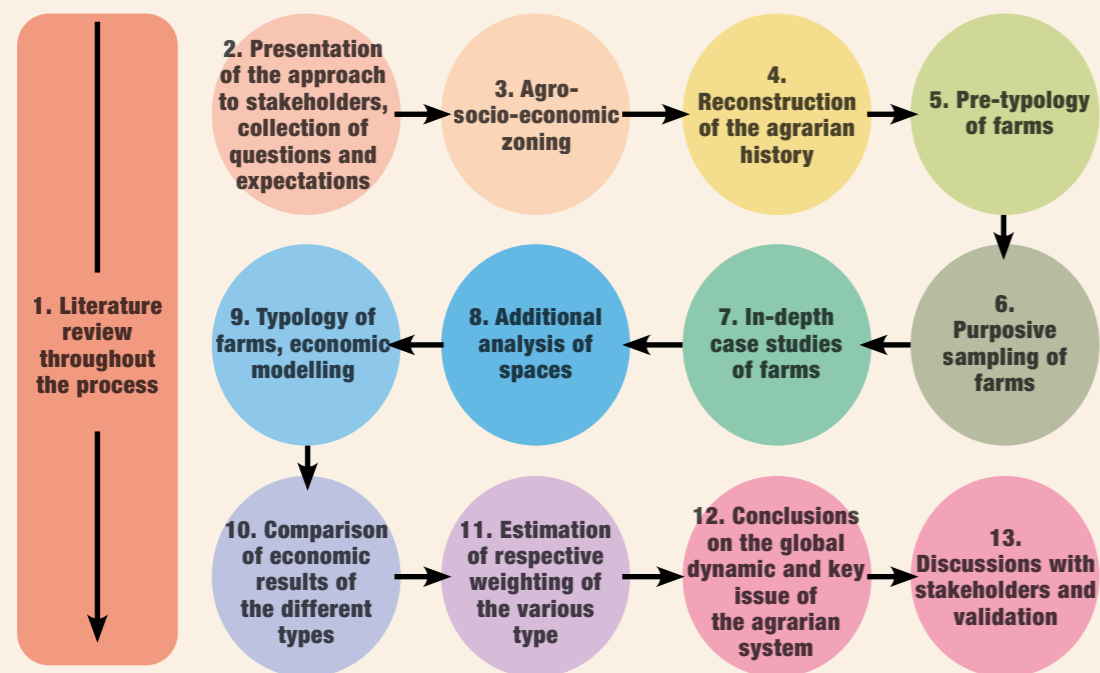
1. Literature review throughout the process

2. Presentation of the approach to stakeholders, collection of questions and expectations

3. Agro-socio-economic zoning

4. Reconstruction of the agrarian history

5. Pre-typology of farms

6. Purposive sampling of farms

7. In-depth case studies of farms

8. Additional analysis of spaces

9. Typology of farms, economic modelling

10. Comparison of economic results of the different types

11. Estimation of respective weighting of the various type

12. Conclusions on the global dynamic and key issue of the agrarian system

13. Discussions with stakeholders and validation